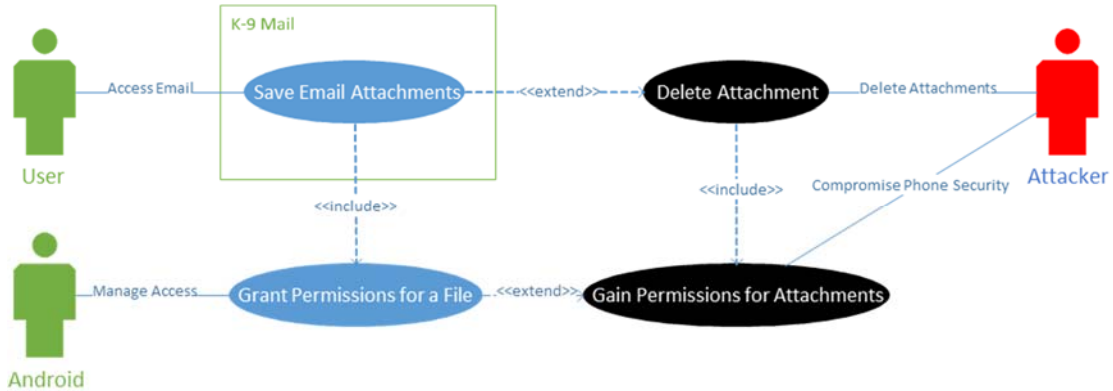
K-9 Mail

User

Access Email

Save Email Attachments

<<extend>>

Delete Attachment

Delete Attachments

Attacker

<<include>>

<<include>>

Compromise Phone Security

Android

Manage Access

Grant Permissions for a File

<<extend>>

Gain Permissions for Attachments